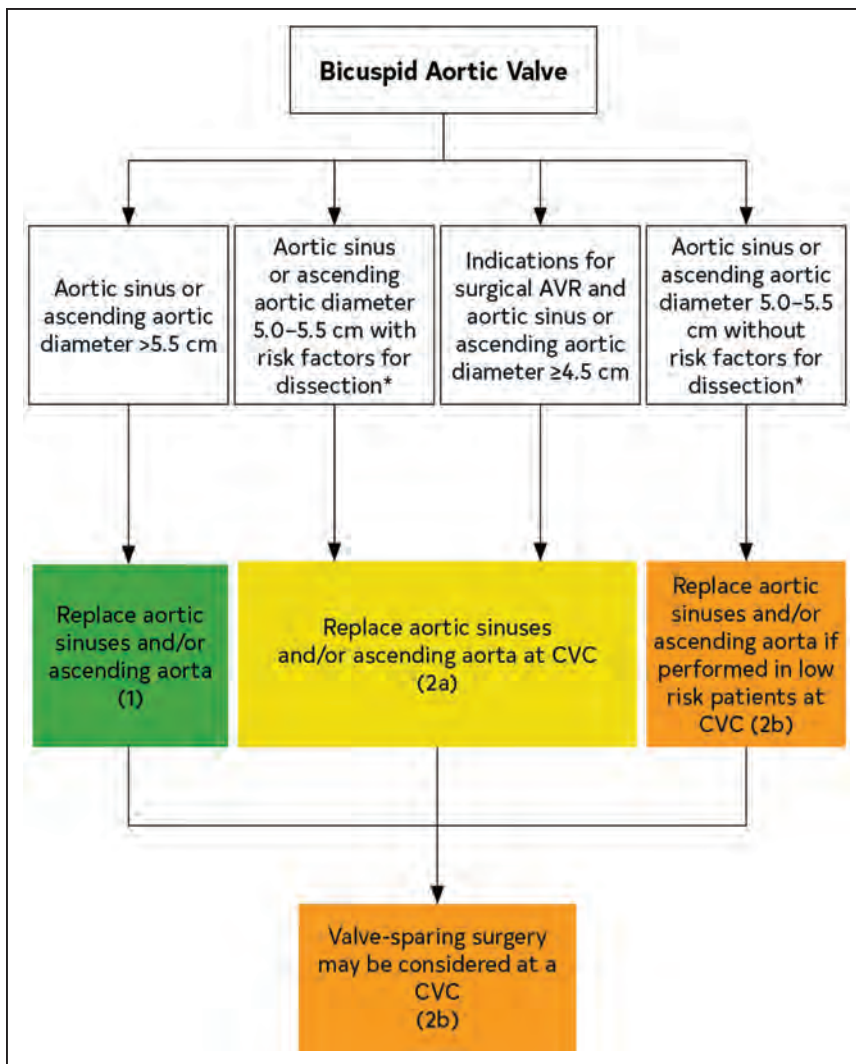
Bicuspid Aortic Valve

Aortic sinus or ascending aortic diameter >5.5 cm

Aortic sinus or ascending aortic diameter 5.0–5.5 cm with risk factors for dissection*

Indications for surgical AVR and aortic sinus or ascending aortic diameter ≥4.5 cm

Aortic sinus or ascending aortic diameter 5.0–5.5 cm without risk factors for dissection*

Replace aortic sinuses and/or ascending aorta (1)

Replace aortic sinuses and/or ascending aorta at CVC (2a)

Replace aortic sinuses and/or ascending aorta if performed in low risk patients at CVC (2b)

Valve-sparing surgery may be considered at a CVC (2b)